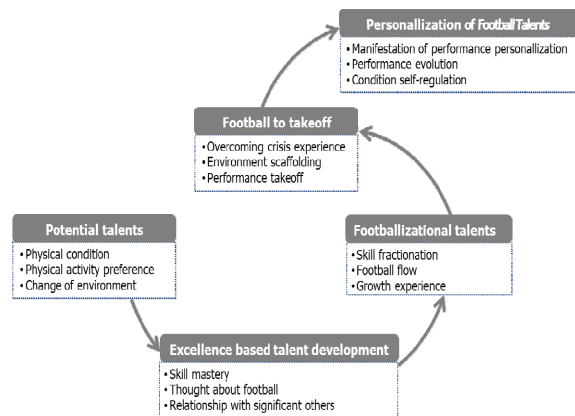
Personalization of Football Talents
• Manifestation of performance personalization
• Performance evolution
• Condition self-regulation

Football to takeoff
• Overcoming crisis experience
• Environment scaffolding
• Performance takeoff

Potential talents
• Physical condition
• Physical activity preference
• Change of environment

Footballizational talents
• Skill fractionation
• Football flow
• Growth experience

Excellence based talent development
• Skill mastery
• Thought about football
• Relationship with significant others